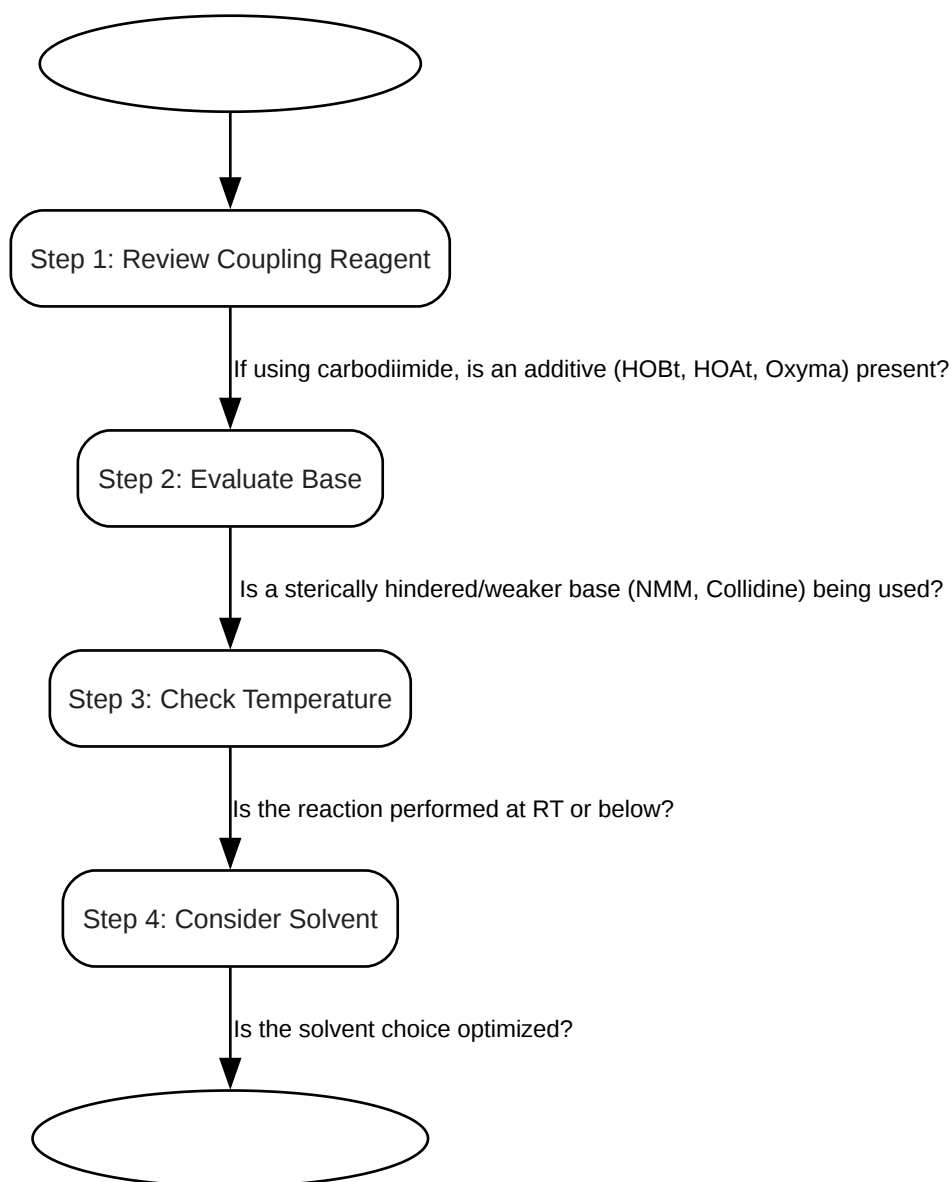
Step 1: Review Coupling Reagent

If using carbodiimide, is an additive (HOBt, HOAt, Oxyma) present?

Step 2: Evaluate Base

Is a sterically hindered/weaker base (NMM, Collidine) being used?

Step 3: Check Temperature

Is the reaction performed at RT or below?

Step 4: Consider Solvent

Is the solvent choice optimized?